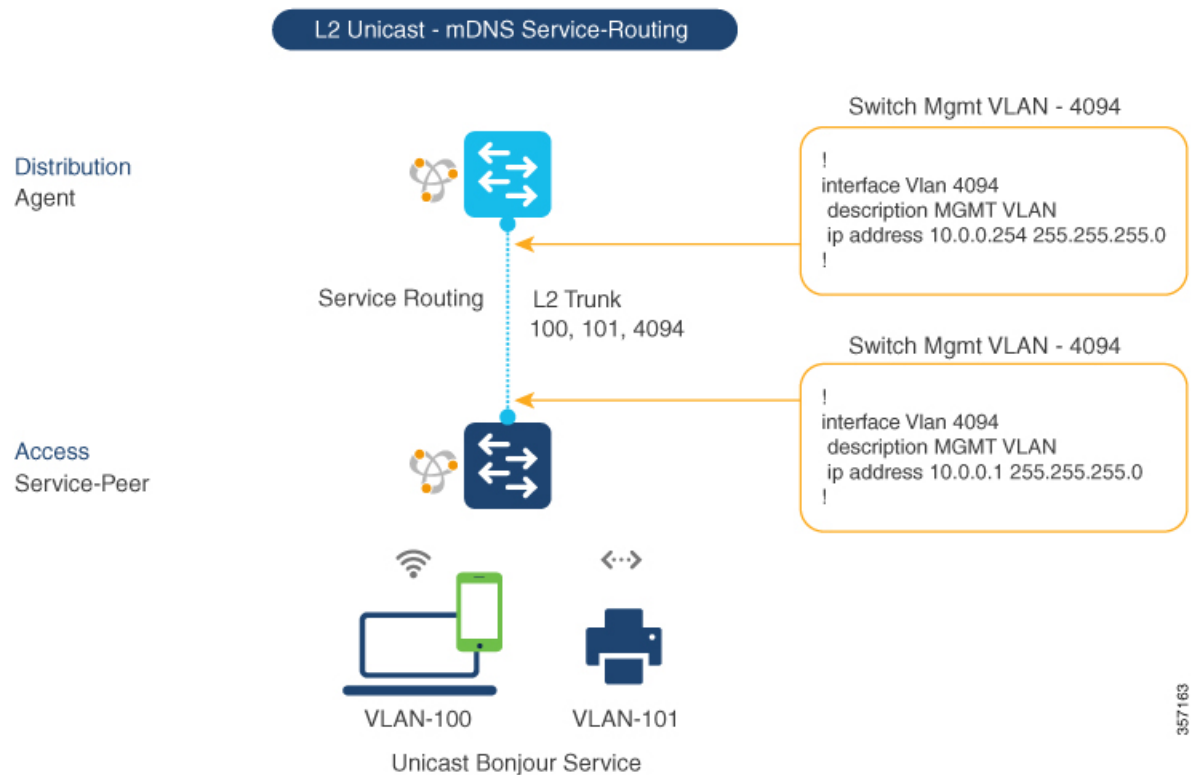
L2 Unicast - mDNS Service-Routing

Distribution
Agent

Switch Mgmt VLAN - 4094

!
interface Vlan 4094
description MGMT VLAN
ip address 10.0.0.254 255.255.255.0
!

Service Routing

L2 Trunk
100, 101, 4094

Switch Mgmt VLAN - 4094

!
interface Vlan 4094
description MGMT VLAN
ip address 10.0.0.1 255.255.255.0
!

Access
Service-Peer

VLAN-100

VLAN-101

Unicast Bonjour Service

357163